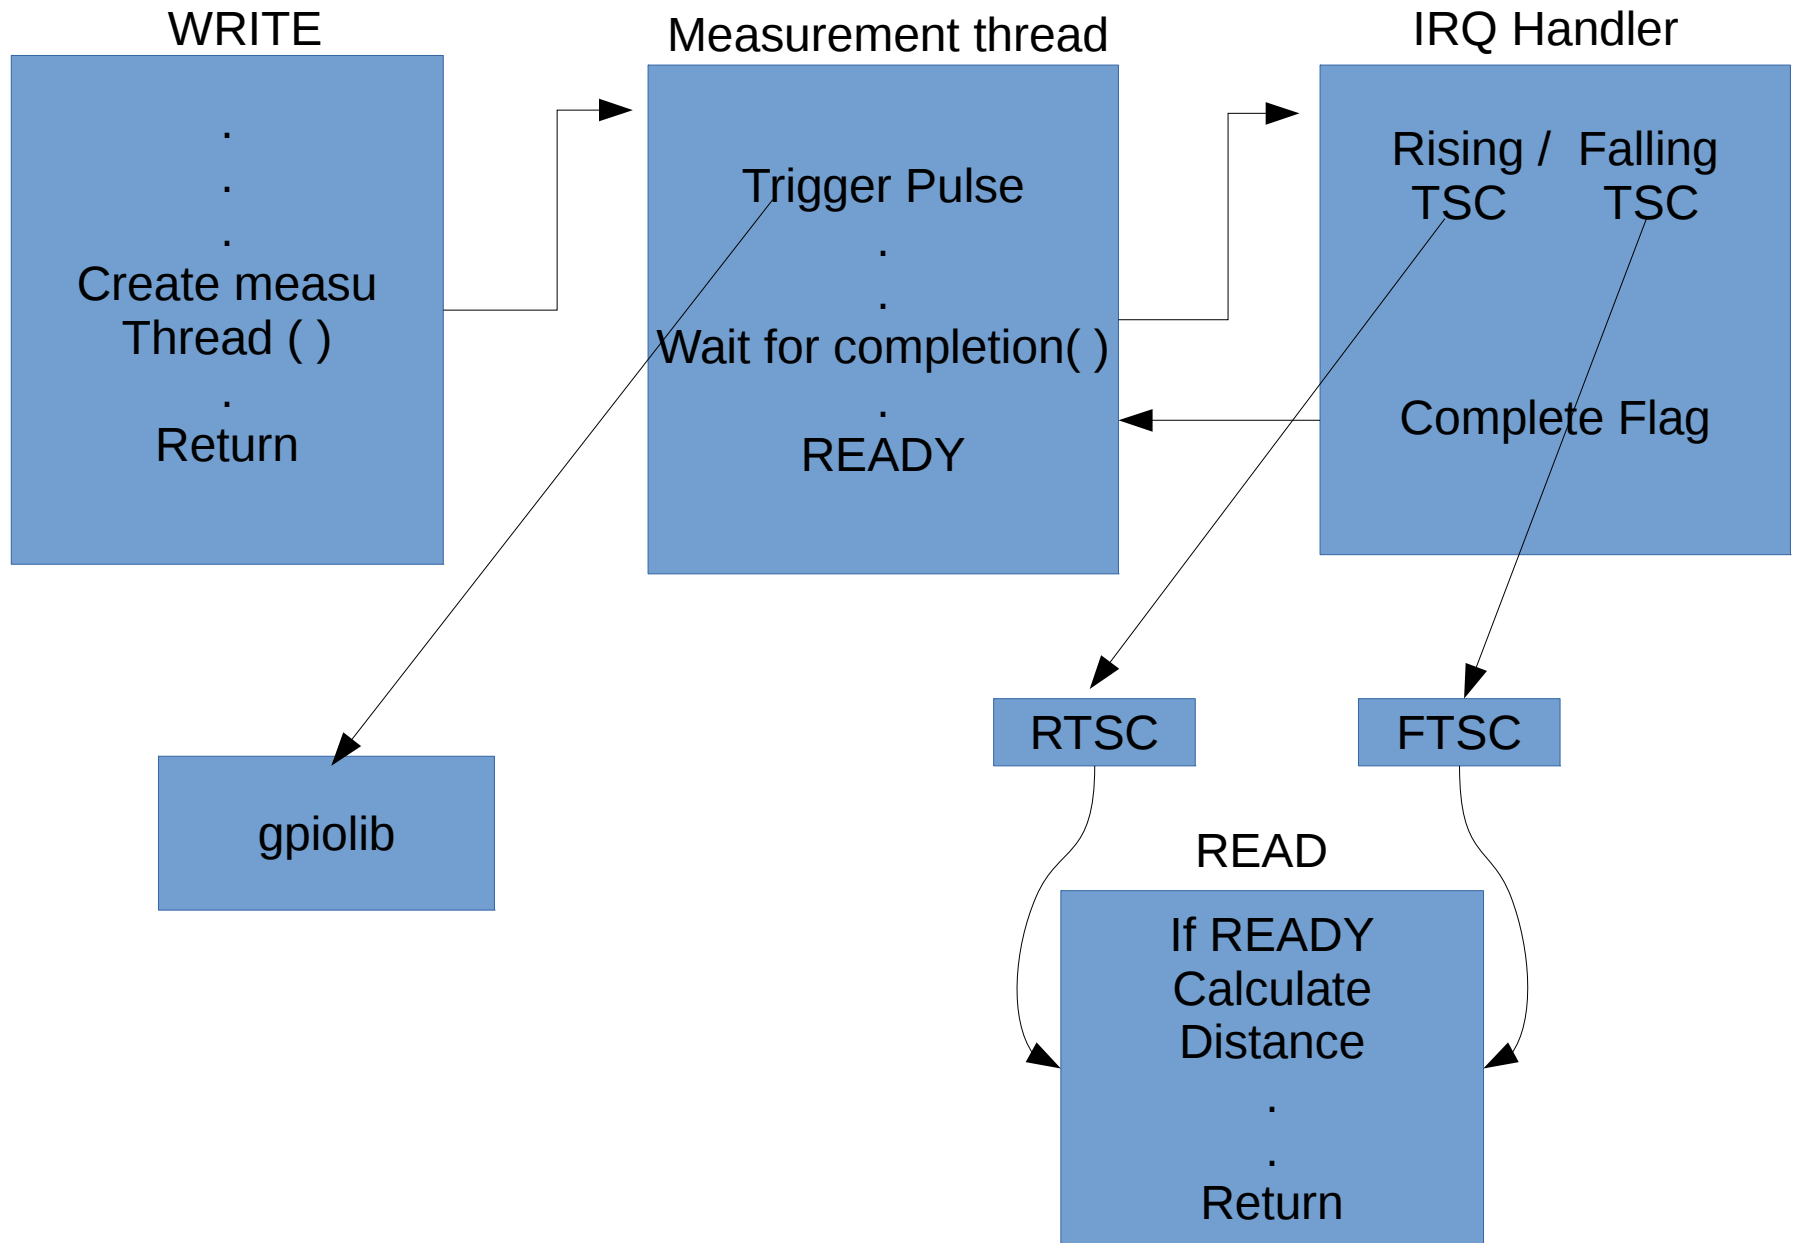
WRITE

.
.
.
Create measu
Thread ( )
.
Return

Measurement thread

Trigger Pulse
.
.
Wait for completion( )
.
READY

IRQ Handler

Rising / TSC

Falling TSC

Complete Flag

gpiolib

RTSC

FTSC

READ

If READY
Calculate
Distance
.
.
Return